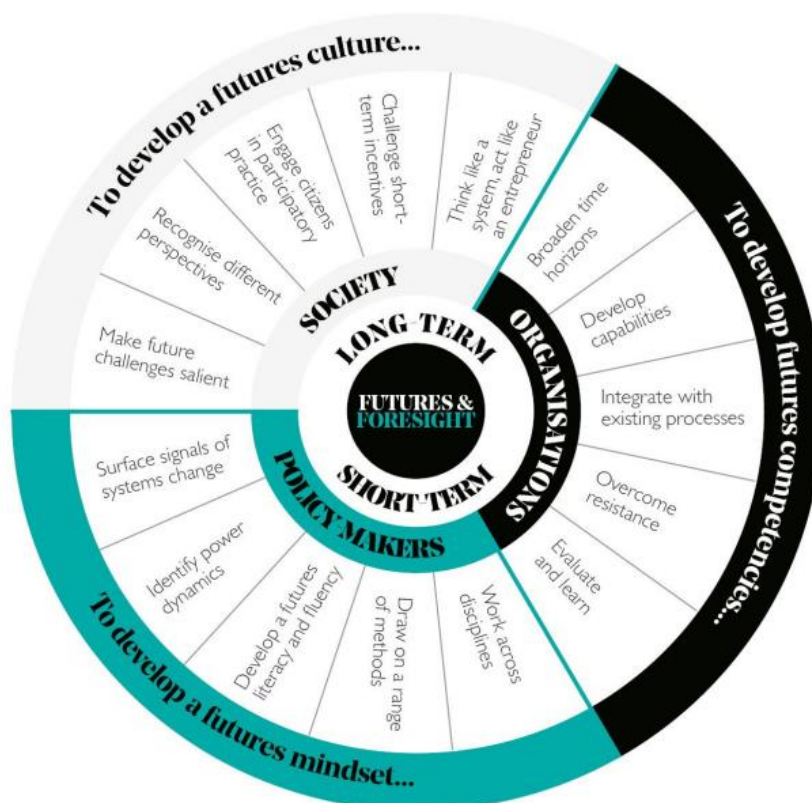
FUTURES & FORESIGHT

LONG-TERM

SHORT-TERM

SOCIETY

To develop a futures culture...

Make future challenges salient

Recognise different perspectives

Engage citizens in participatory practice

Challenge short-term incentives

Think like a system, act like an entrepreneur

ORGANISATIONS

To develop futures competencies...

Broaden time horizons

Develop capabilities

Integrate with existing processes

Overcome resistance

Evaluate and learn

POLICY MAKERS

To develop a futures mindset...

Surface signals of systems change

Identify power dynamics

Develop a futures literacy and fluency

Draw on a range of methods

Work across disciplines